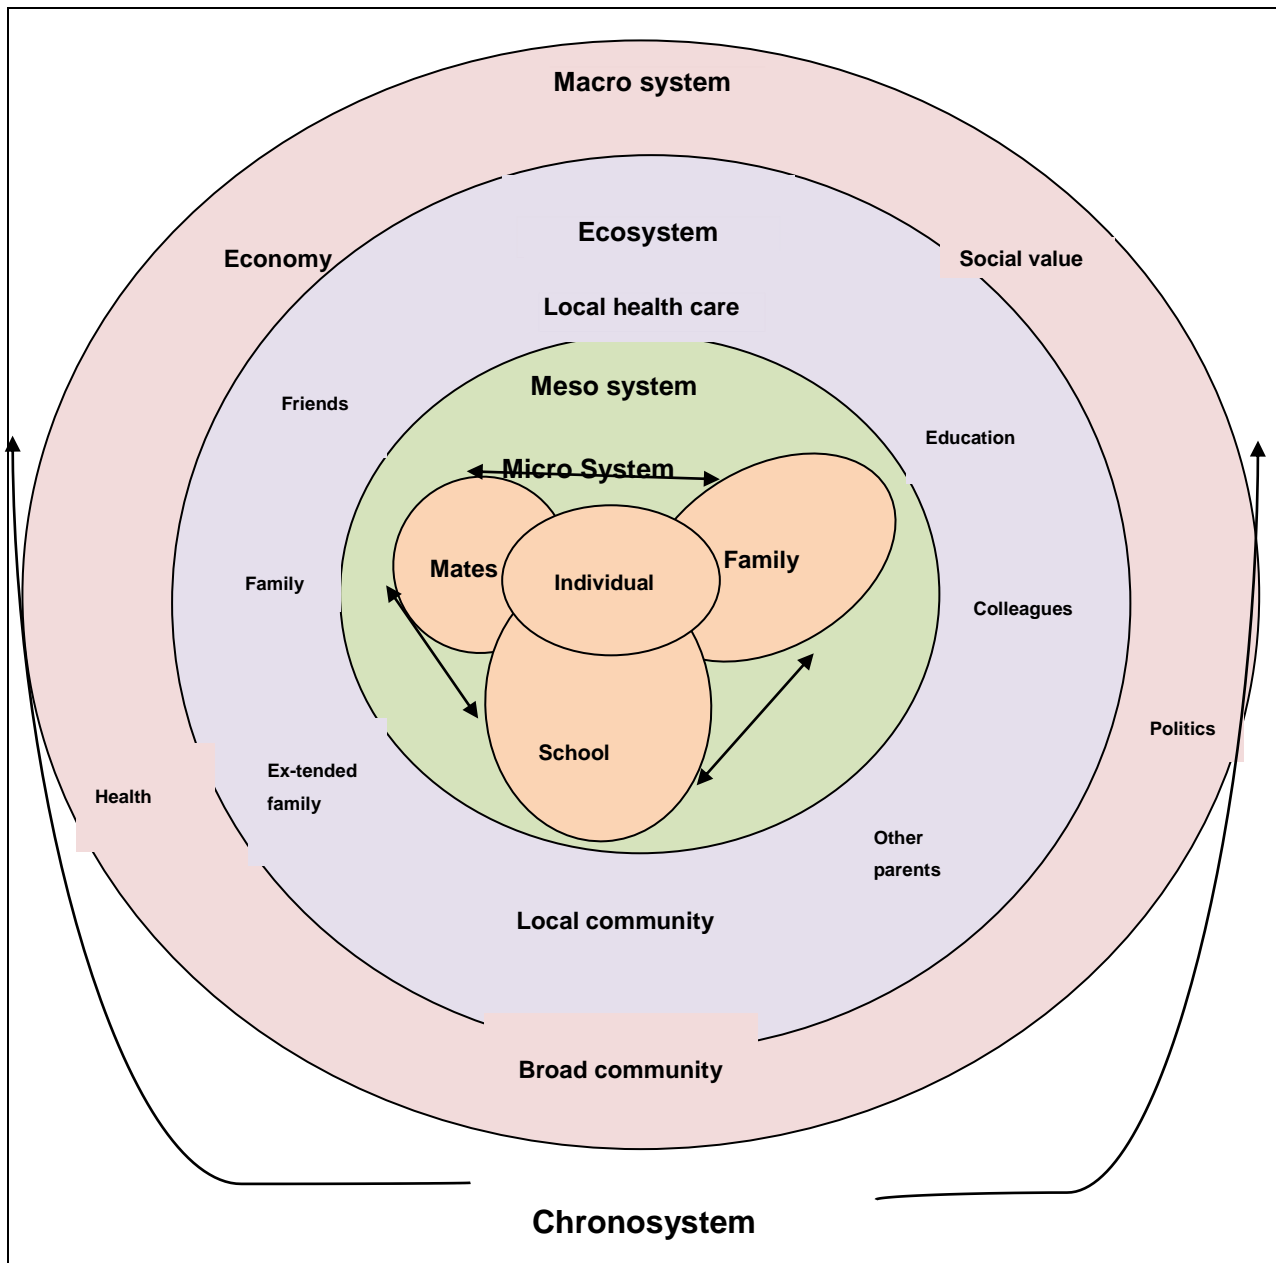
Macro system

Ecosystem

Economy

Social value

Local health care

Meso system

Friends

Education

Micro System

Mates

Individual

Family

Family

Colleagues

School

Politics

Ex-tended family

Health

Other parents

Local community

Broad community

Chronosystem